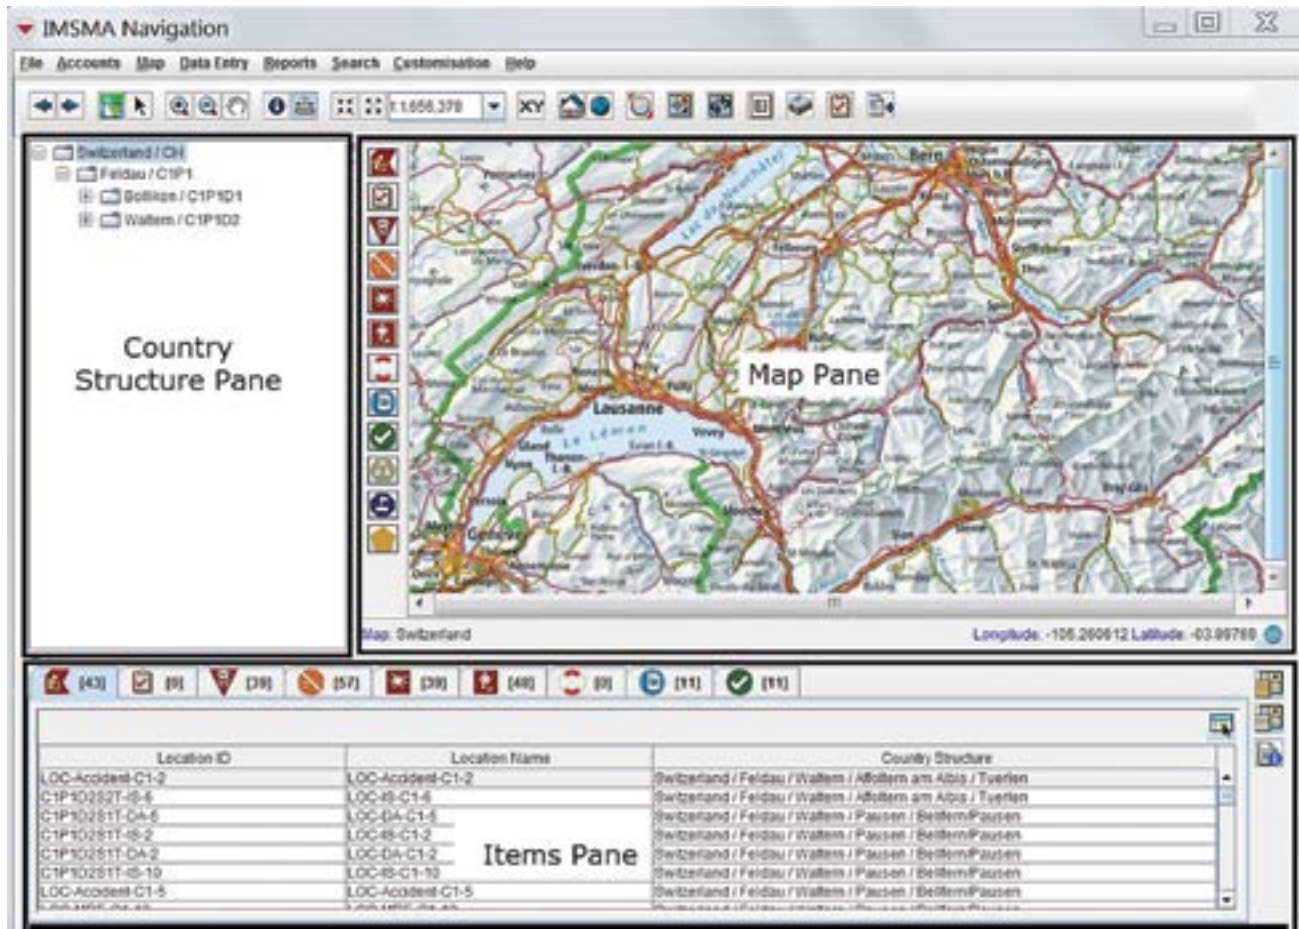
IMSMA Navigation

File Accounts Map Data Entry Reports Search Customisation Help

1:1,656,370 XY

Switzerland / CH
Feldau / C1P1
Bolikon / C1P1D1
Waltern / C1P1D2

Country Structure Pane

Bern
Lac de Neuchâtel
Lausanne
Le Léman
Vevey
Montreux
Genève

Map Pane

Map: Switzerland

Longitude: -105.260612 Latitude: -03.09760

[43] [0] [39] [57] [39] [48] [0] [11] [11]

| Location ID | Location Name | Country Structure |
|---|---|---|
| LOC-Accident-C1-2 | LOC-Accident-C1-2 | Switzerland / Feldau / Waltern / Affoltern am Albis / Tuerlen |
| C1P1D2S2T-IS-6 | LOC-IS-C1-6 | Switzerland / Feldau / Waltern / Affoltern am Albis / Tuerlen |
| C1P1D2S1T-DA-5 | LOC-DA-C1-5 | Switzerland / Feldau / Waltern / Pausen / Beltern/Pausen |
| C1P1D2S1T-IS-2 | LOC-IS-C1-2 | Switzerland / Feldau / Waltern / Pausen / Beltern/Pausen |
| C1P1D2S1T-DA-2 | LOC-DA-C1-2 | Switzerland / Feldau / Waltern / Pausen / Beltern/Pausen |
| C1P1D2S1T-IS-10 | LOC-IS-C1-10 | Switzerland / Feldau / Waltern / Pausen / Beltern/Pausen |
| LOC-Accident-C1-5 | LOC-Accident-C1-5 | Switzerland / Feldau / Waltern / Pausen / Beltern/Pausen |

Items Pane